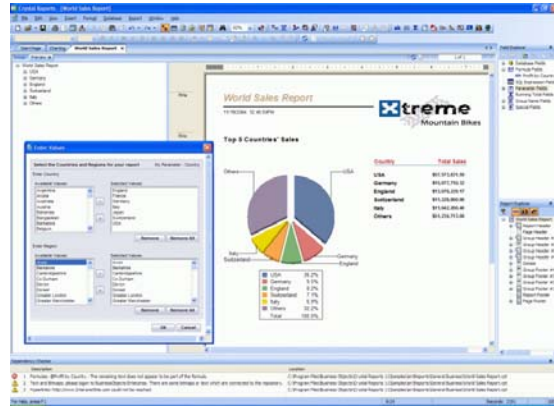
Crystal Reports - [World Sales Report]

File Edit View Insert Format Database Report Window Help

Start Page | Charting | World Sales Report

Preview

World Sales Report
USA
Germany
England
Switzerland
Italy
Others

Enter Values

Select the Countries and Regions for your report

Enter Country

Available Values: Selected Values:
Argentina England
Aruba France
Australia Germany
Austria Italy
Bahamas Japan
Bangladesh Switzerland
Barbados USA
Belgium

Remove Remove All

Enter Region

Available Values: Selected Values:

Remove Remove All

OK Cancel

World Sales Report

Xtreme
Mountain Bikes

Top 5 Countries' Sales

Others
USA
Italy
Switzerland
Germany
England

| Country | Total Sales |
|---|---|
| USA | $12,572,831.80 |
| Germany | $10,072,702.32 |
| England | $10,078,220.17 |
| Switzerland | $11,320,986.40 |
| Italy | $10,662,896.46 |
| Others | $12,234,713.48 |

| | |
|---|---|
| USA | 26.2% |
| Germany | 5.5% |
| England | 8.2% |
| Switzerland | 7.7% |
| Italy | 6.8% |
| Others | 35.2% |
| Total | 100.0% |

Field Explorer
Database Fields
Formula Fields
SQL Expression Fields
Parameter Fields
Running Total Fields
Group Name Fields
Special Fields

Report Explorer
World Sales Report
Report Header
Page Header
Group Header #1
Details
Group Footer #1
Report Footer
Page Footer

Dependency Checker

Description
Location

For Help, press F1